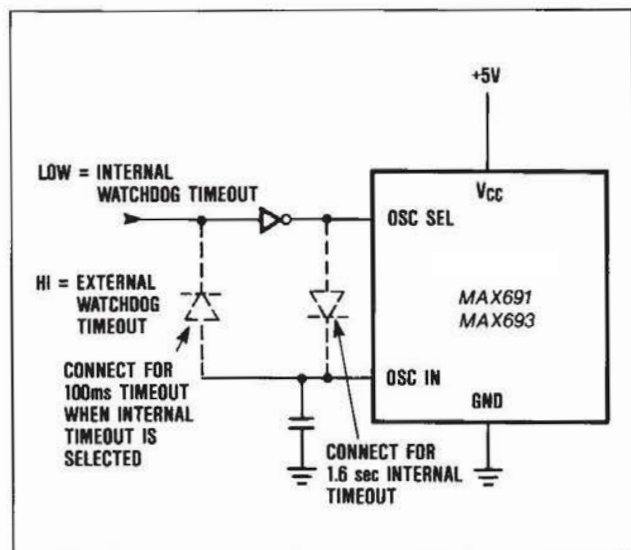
+5V

LOW = INTERNAL WATCHDOG TIMEOUT

HI = EXTERNAL WATCHDOG TIMEOUT

$V_{CC}$

OSC SEL

MAX691
MAX693

OSC IN

GND

CONNECT FOR 100ms TIMEOUT WHEN INTERNAL TIMEOUT IS SELECTED

CONNECT FOR 1.6 sec INTERNAL TIMEOUT